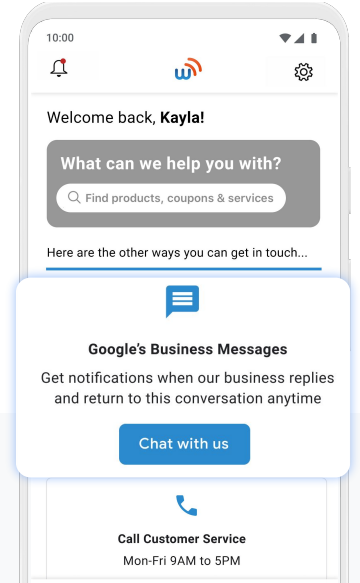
10:00

Welcome back, **Kayla!**

What can we help you with?

Find products, coupons & services

Here are the other ways you can get in touch...

Google's Business Messages

Get notifications when our business replies and return to this conversation anytime

Chat with us

Call Customer Service

Mon-Fri 9AM to 5PM